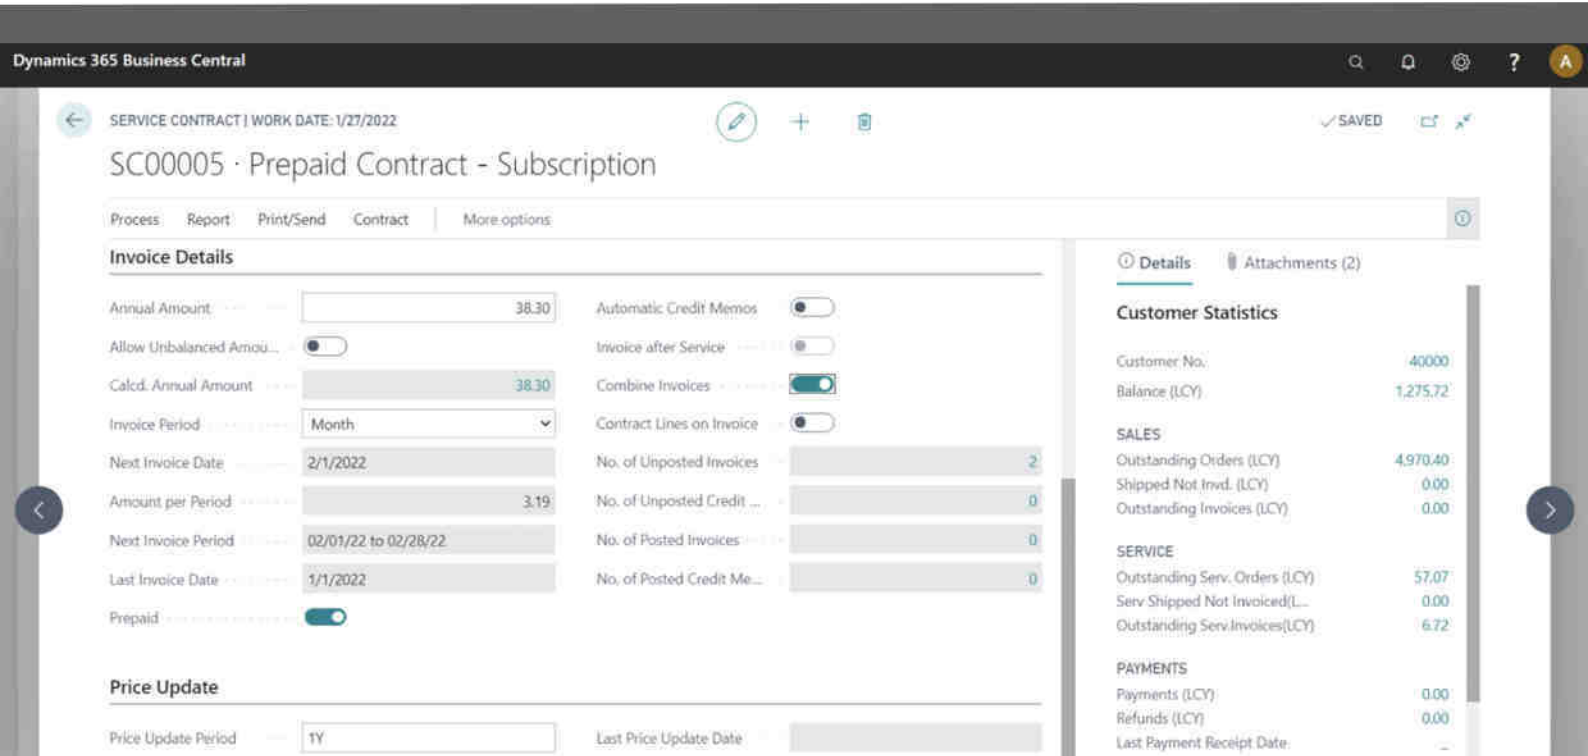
Dynamics 365 Business Central

A

SERVICE CONTRACT | WORK DATE: 1/27/2022

✓SAVED

SC00005 · Prepaid Contract - Subscription

Process Report Print/Send Contract More options

Invoice Details

Annual Amount 38.30
Allow Unbalanced Amou...
Calcd. Annual Amount 38.30
Invoice Period Month
Next Invoice Date 2/1/2022
Amount per Period 3.19
Next Invoice Period 02/01/22 to 02/28/22
Last Invoice Date 1/1/2022
Prepaid

Automatic Credit Memos
Invoice after Service
Combine Invoices
Contract Lines on Invoice
No. of Unposted Invoices 2
No. of Unposted Credit ... 0
No. of Posted Invoices 0
No. of Posted Credit Me... 0

Price Update

Price Update Period 1Y
Last Price Update Date

Details Attachments (2)

Customer Statistics

Customer No. 40000
Balance (LCY) 1,275.72

SALES
Outstanding Orders (LCY) 4,970.40
Shipped Not Invd. (LCY) 0.00
Outstanding Invoices (LCY) 0.00

SERVICE
Outstanding Serv. Orders (LCY) 57.07
Serv Shipped Not Invoiced(L... 0.00
Outstanding Serv.Invoices(LCY) 6.72

PAYMENTS
Payments (LCY) 0.00
Refunds (LCY) 0.00
Last Payment Receipt Date